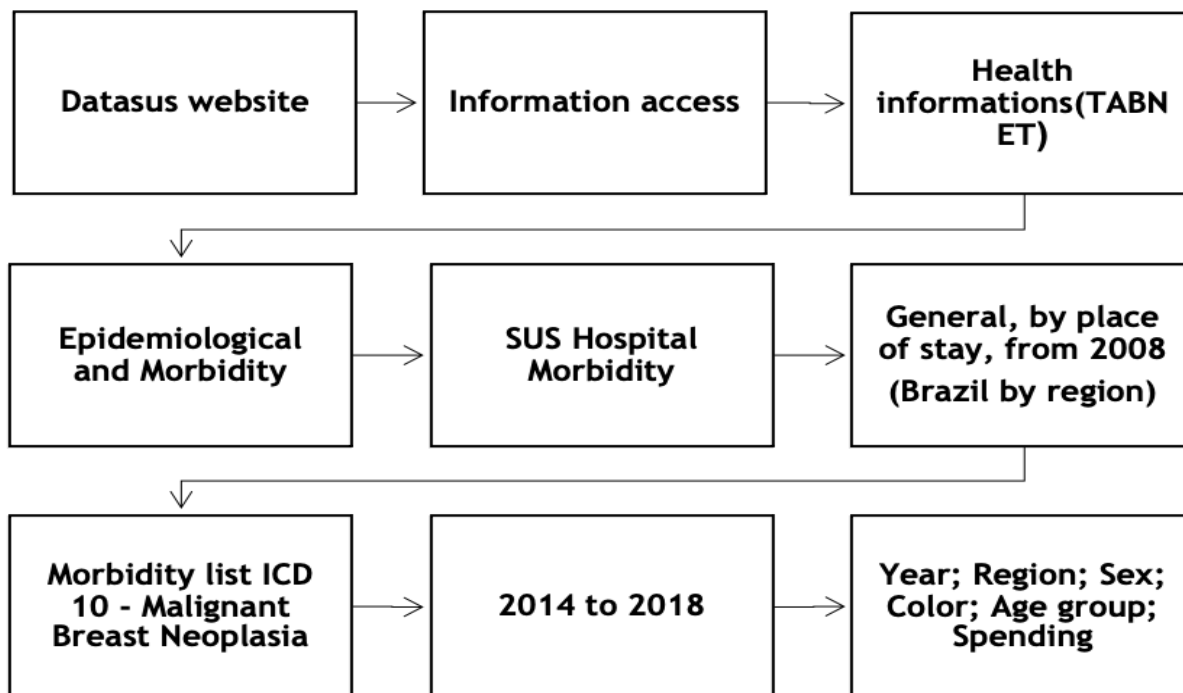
Datasus website

Information access

Health informations(TABN ET)

Epidemiological and Morbidity

SUS Hospital Morbidity

General, by place of stay, from 2008 (Brazil by region)

Morbidity list ICD 10 - Malignant Breast Neoplasia

2014 to 2018

Year; Region; Sex; Color; Age group; Spending